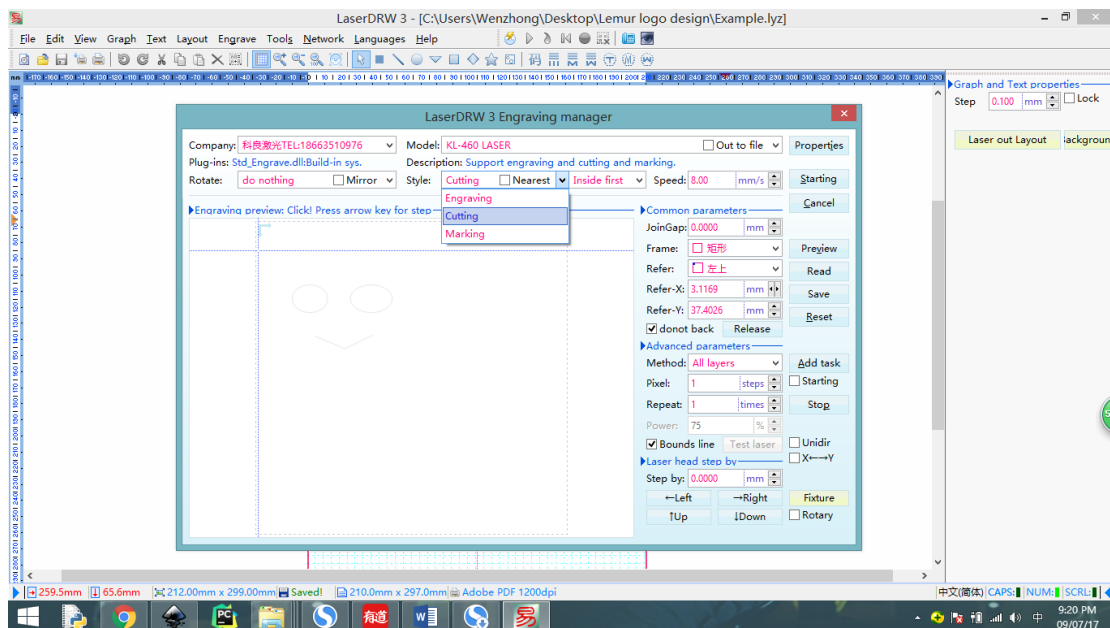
LaserDRW 3 - [C:\Users\Wenzhong\Desktop\Lemur logo design\Example.lyz]

File Edit View Graph Text Layout Engrave Tools Network Languages Help

Graph and Text properties
Step 0.100 mm Lock
Laser out Layout Backgroun

LaserDRW 3 Engraving manager

Company: 科良激光TEL:18663510976
Model: KL-460 LASER
Out to file
Properties
Plug-ins: Std_Engrave.dll:Build-in sys.
Description: Support engraving and cutting and marking.
Rotate: do nothing
Mirror
Style: Cutting
Nearest
Inside first
Speed: 8.00 mm/s
Starting
Engraving
Cutting
Marking
Cancel
Engraving preview: Click! Press arrow key for step
Common parameters
JoinGap: 0.0000 mm
Frame: 矩形
Preview
Refer: 左上
Read
Refer-X: 3.1169 mm
Save
Refer-Y: 37.4026 mm
Reset
donot back
Release
Advanced parameters
Method: All layers
Add task
Pixel: 1 steps
Starting
Repeat: 1 times
Stop
Power: 75 %
Bounds line
Test laser
Unidir
Laser head step by
X←→Y
Step by: 0.0000 mm
←Left
→Right
Fixture
↑Up
↓Down
Rotary

259.5mm 65.6mm 212.00mm x 299.00mm Saved! 210.0mm x 297.0mm Adobe PDF 1200dpi
中文(简体) CAPS: NUM: SCRL:
9:20 PM
09/07/17